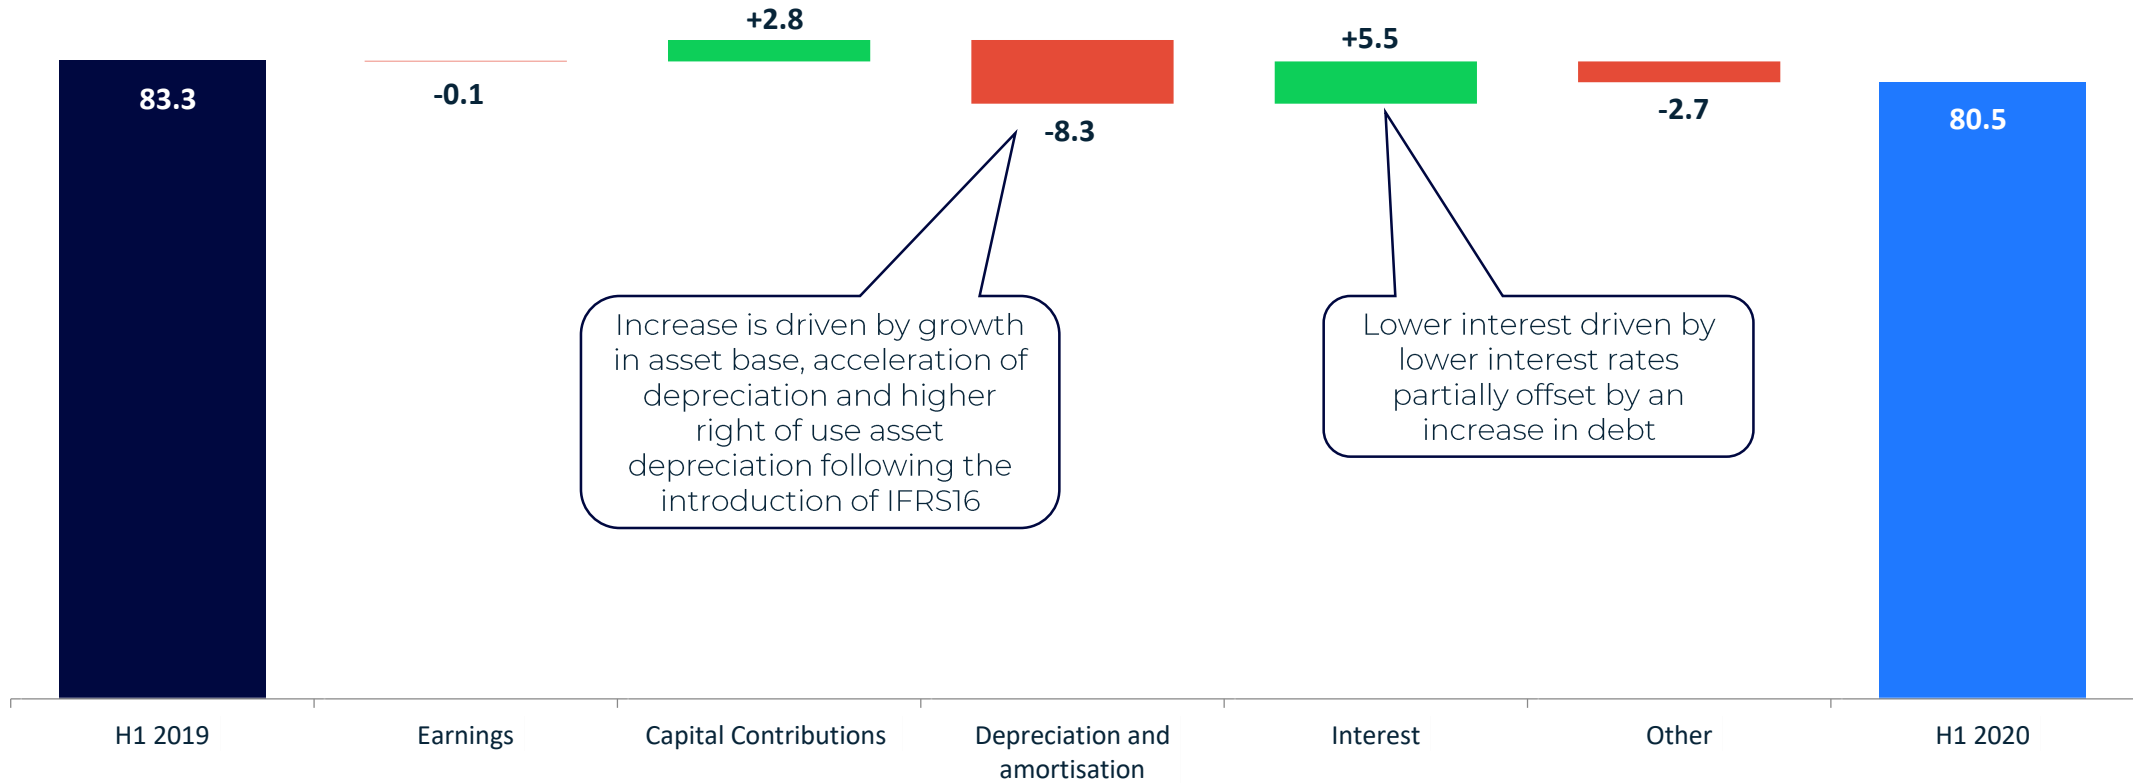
83.3

-0.1

+2.8

-8.3

+5.5

-2.7

80.5

Increase is driven by growth in asset base, acceleration of depreciation and higher right of use asset depreciation following the introduction of IFRS16

Lower interest driven by lower interest rates partially offset by an increase in debt

H1 2019

Earnings

Capital Contributions

Depreciation and amortisation

Interest

Other

H1 2020